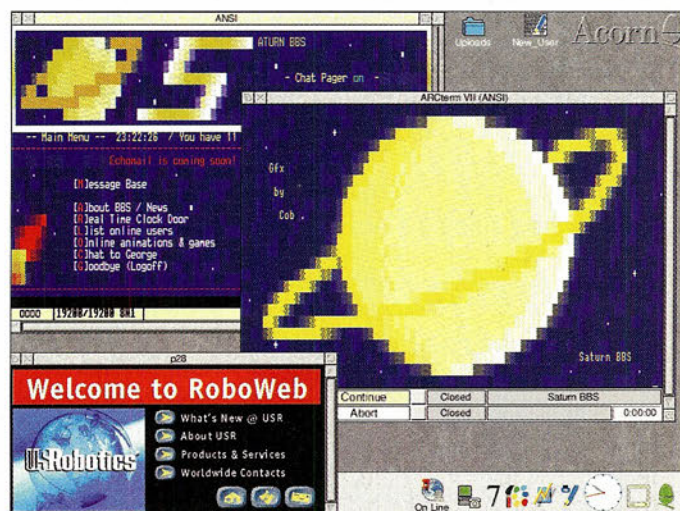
ANSI

ATURN BBS

- Chat Pager on -

-- Main Menu -- 23:22:26 / You have !!

Echomail is coming soon!

[M]essage Base

[A]bout BBS / News
[R]eal Time Clock Door
[L]ist online users
[O]nline animations & games
[C]hat to George
[G]oodbye (Logoff)

0000 19200/19200 8N1

Uploads New_User Acorn

ARCterm VII (ANSI)

Gfx

by

Cob

Saturn BBS

Continue Closed Saturn BBS

Abort Closed 0:00:00

p28

Welcome to RoboWeb

U.S.Robotics

What's New @ USR
About USR
Products & Services
Worldwide Contacts

On Line 7